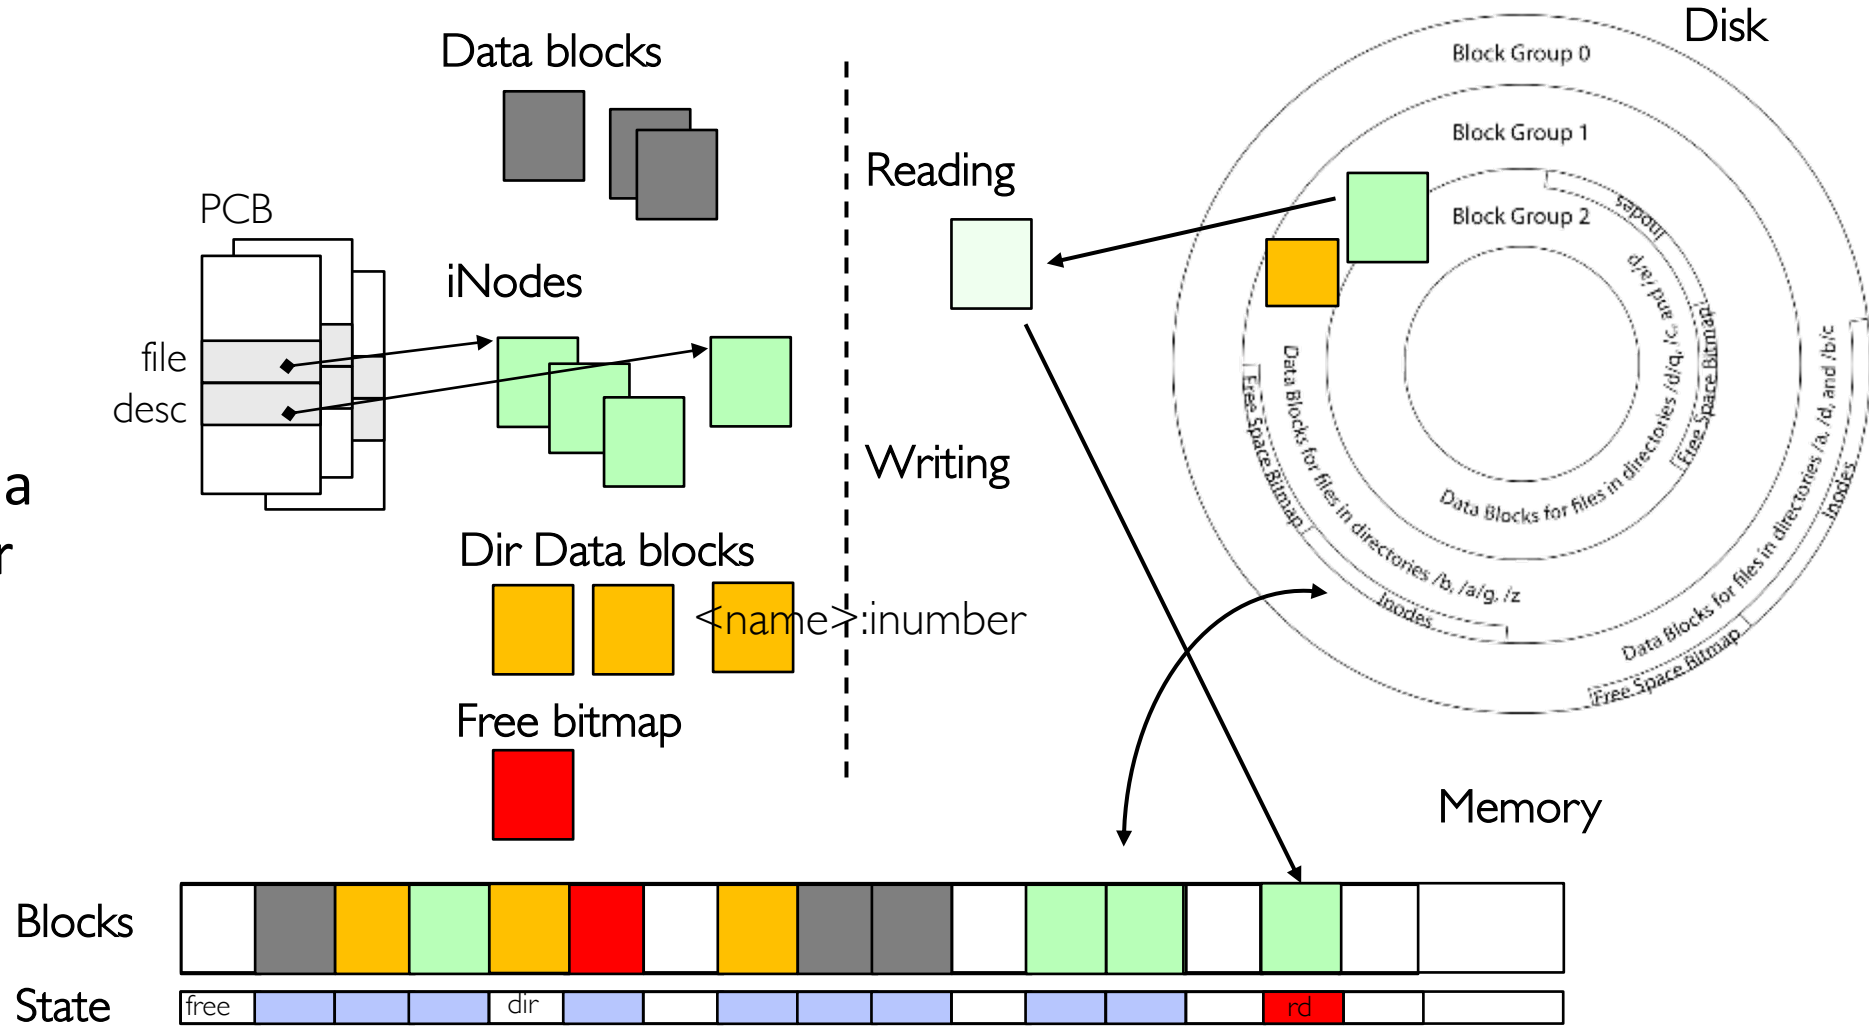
Data blocks

PCB

file desc

iNodes

Dir Data blocks

<name>:inumber

Free bitmap

Reading

Writing

Disk

Block Group 0

Block Group 1

Block Group 2

Inodes

/a/d and /a/c

Data Blocks for files in directories /d/q, /c,

Free Space Bitmap

Data Blocks for files in directories /b, /a/g, /z

Inodes

Free Space Bitmap

Data Blocks for files in directories /a, /d, and /b/c

Inodes

Data Blocks

Free Space Bitmap

Memory

Blocks

State

free

dir

rd

a

r